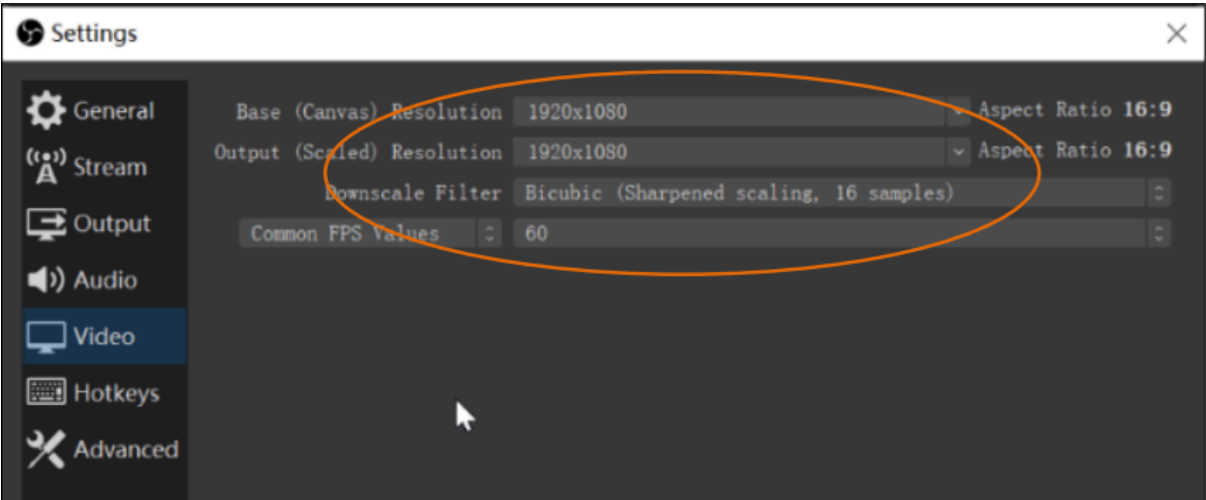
Settings

General
Stream
Output
Audio
Video
Hotkeys
Advanced

Base (Canvas) Resolution 1920x1080 Aspect Ratio 16:9
Output (Scaled) Resolution 1920x1080 Aspect Ratio 16:9
Downscale Filter Bicubic (Sharpened scaling, 16 samples)
Common FPS Values 60